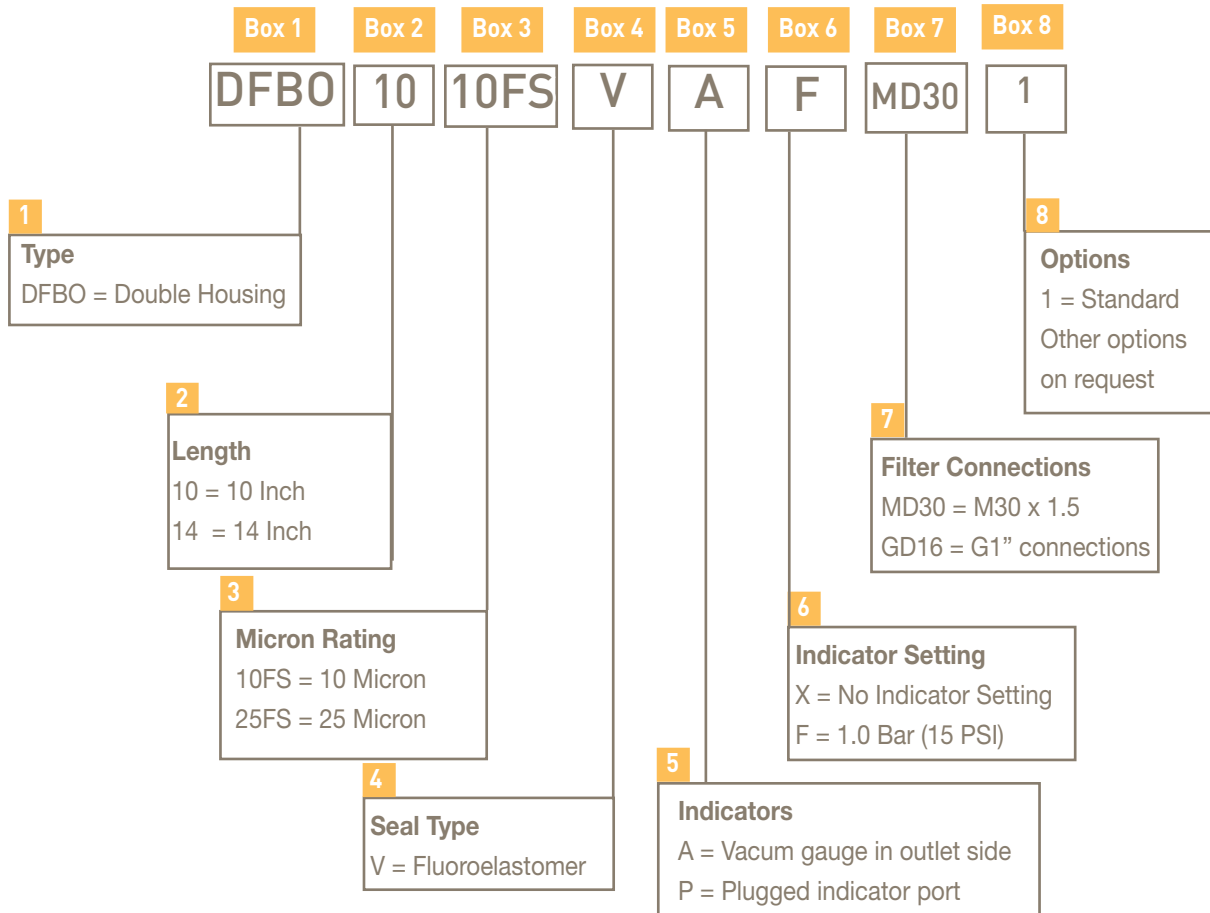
Box 1 Box 2 Box 3 Box 4 Box 5 Box 6 Box 7 Box 8

DFBO 10 10FS V A F MD30 1

1
Type
DFBO = Double Housing

2
Length
10 = 10 Inch
14 = 14 Inch

3
Micron Rating
10FS = 10 Micron
25FS = 25 Micron

4
Seal Type
V = Fluoroelastomer

5
Indicators
A = Vacum gauge in outlet side
P = Plugged indicator port

6
Indicator Setting
X = No Indicator Setting
F = 1.0 Bar (15 PSI)

7
Filter Connections
MD30 = M30 x 1.5
GD16 = G1” connections

8
Options
1 = Standard
Other options on request